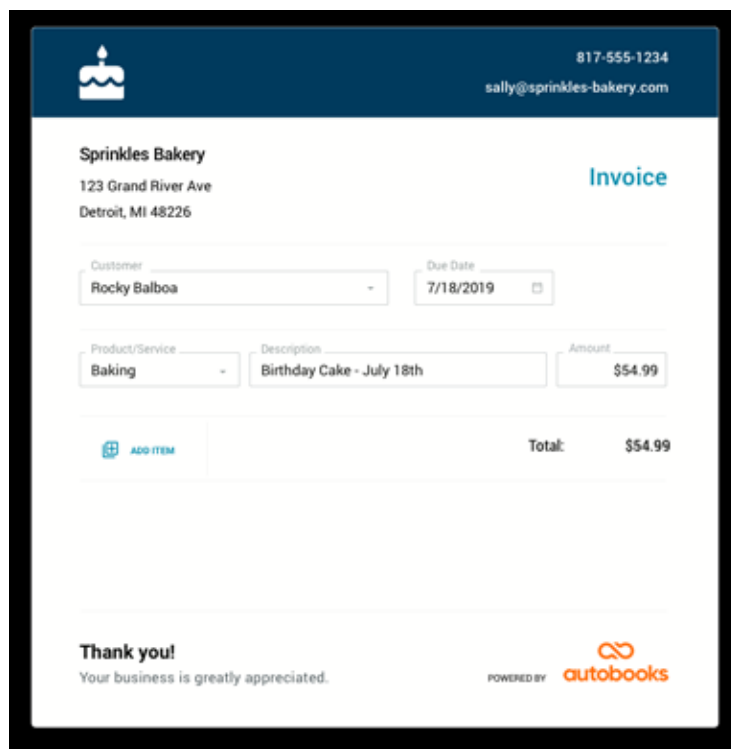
817-555-1234
sally@sprinkles-bakery.com

Sprinkles Bakery
123 Grand River Ave
Detroit, MI 48226

Invoice

Customer
Rocky Balboa

Due Date
7/18/2019

Product/Service
Baking

Description
Birthday Cake - July 18th

Amount
$54.99

ADD ITEM

Total: $54.99

Thank you!
Your business is greatly appreciated.

POWERED BY autobooks